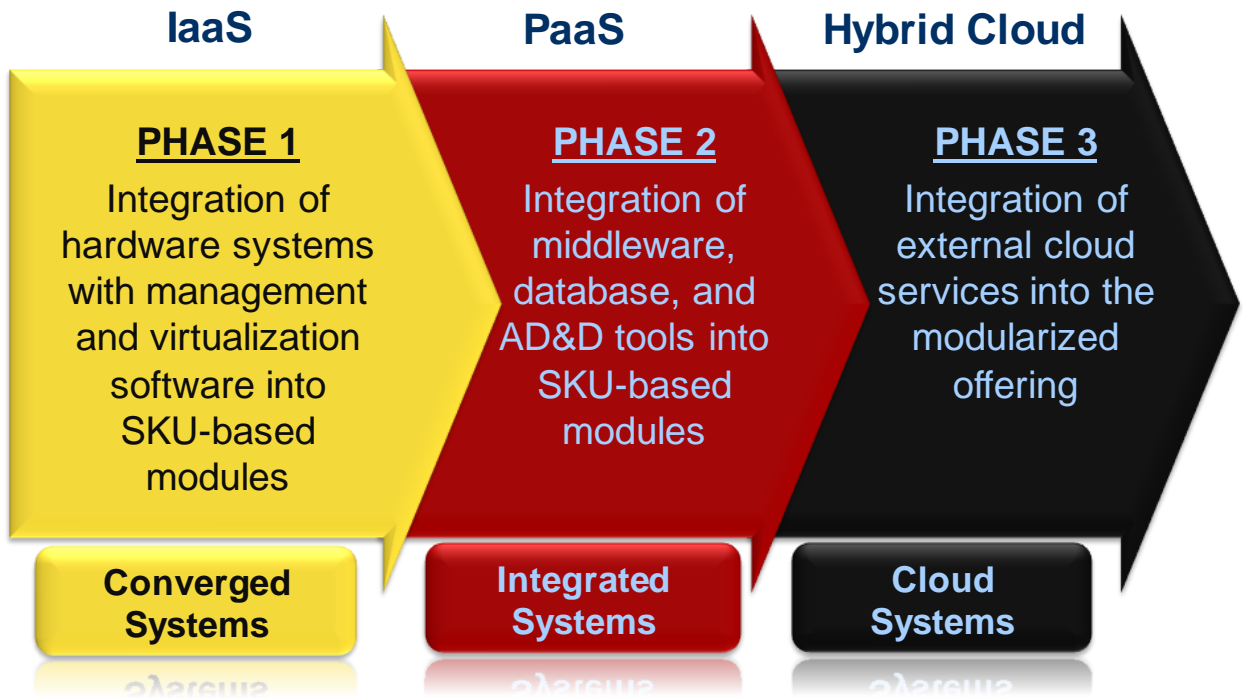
IaaS

PaaS

Hybrid Cloud

PHASE 1

Integration of hardware systems with management and virtualization software into SKU-based modules

PHASE 2

Integration of middleware, database, and AD&D tools into SKU-based modules

PHASE 3

Integration of external cloud services into the modularized offering

Converged Systems

Integrated Systems

Cloud Systems